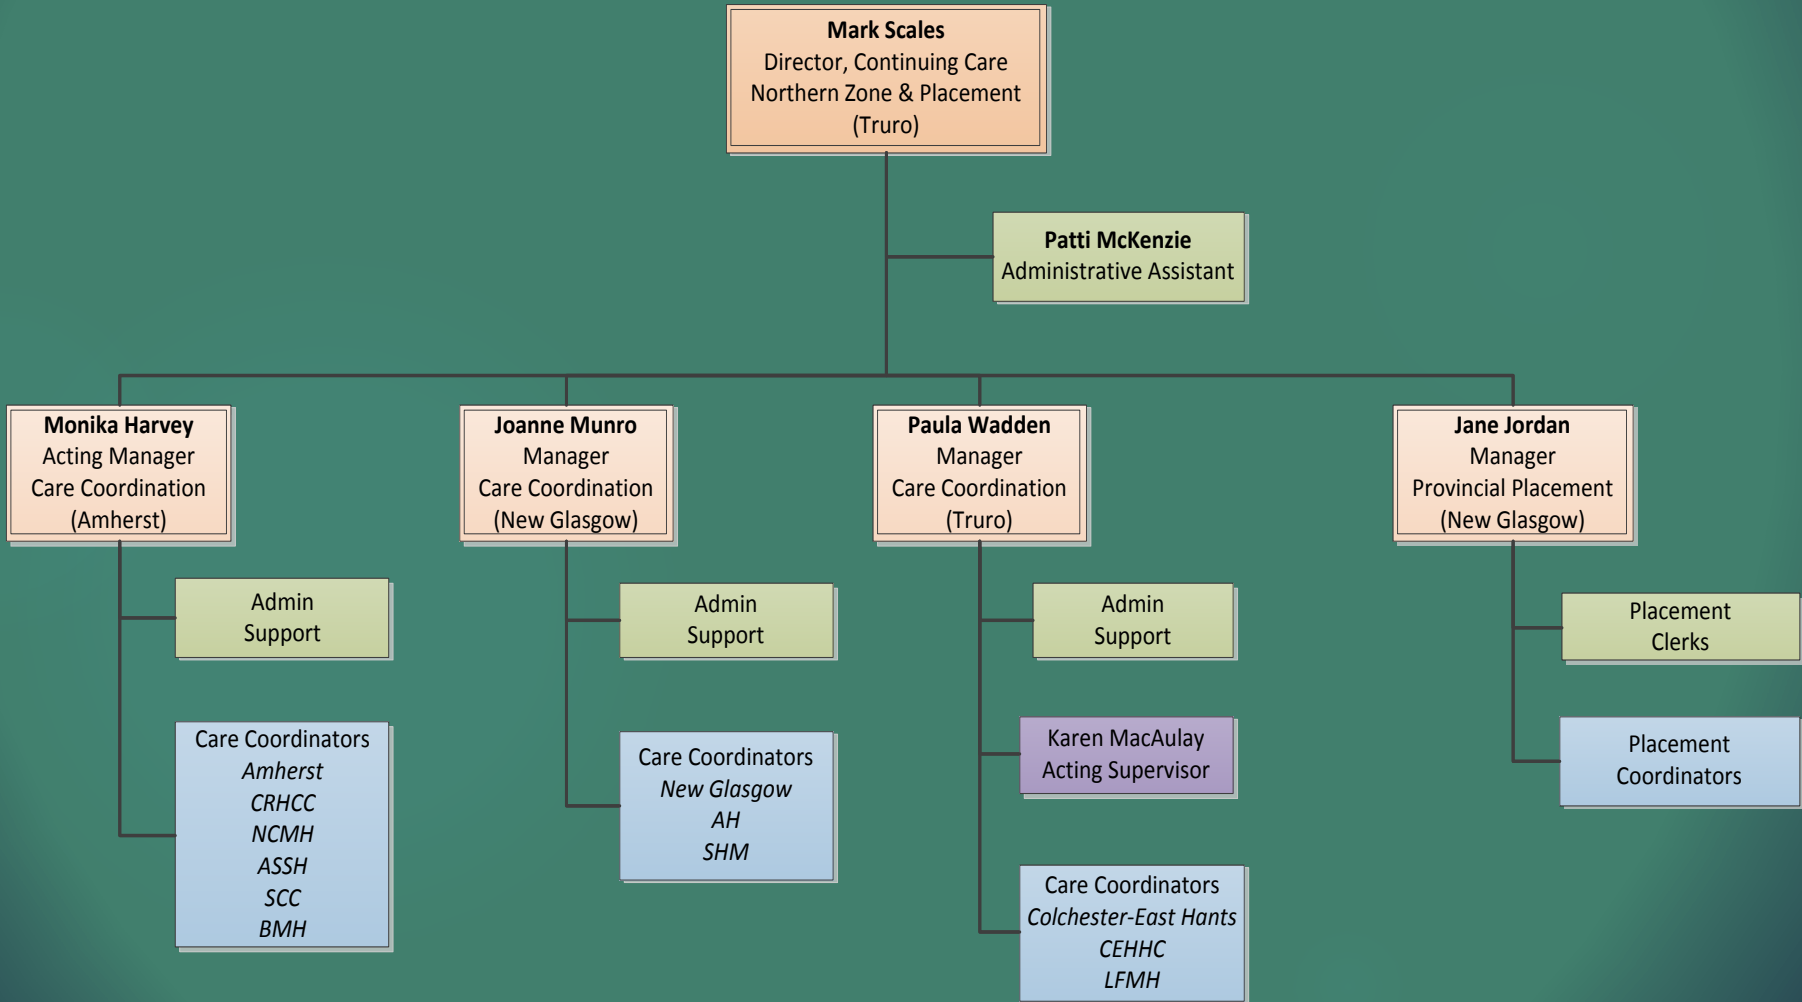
**Mark Scales**
Director, Continuing Care
Northern Zone & Placement
(Truro)

**Patti McKenzie**
Administrative Assistant

**Monika Harvey**
Acting Manager
Care Coordination
(Amherst)

Admin Support

Care Coordinators
*Amherst*
*CRHCC*
*NCMH*
*ASSH*
*SCC*
*BMH*

**Joanne Munro**
Manager
Care Coordination
(New Glasgow)

Admin Support

Care Coordinators
*New Glasgow*
*AH*
*SHM*

**Paula Wadden**
Manager
Care Coordination
(Truro)

Admin Support

Karen MacAulay
Acting Supervisor

Care Coordinators
*Colchester-East Hants*
*CEHHC*
*LFMH*

**Jane Jordan**
Manager
Provincial Placement
(New Glasgow)

Placement Clerks

Placement Coordinators